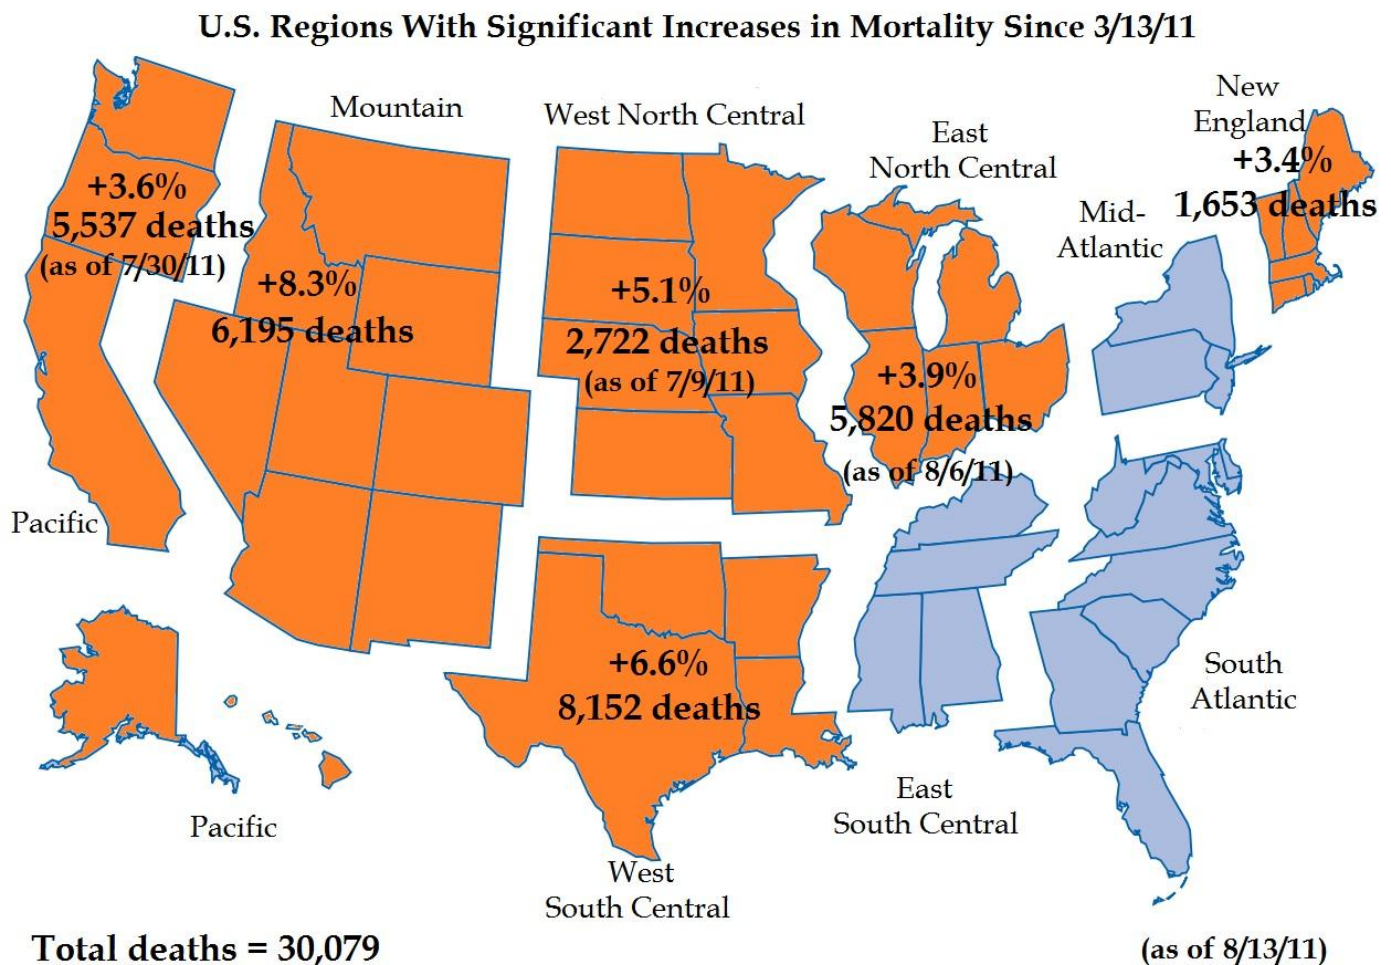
U.S. Regions With Significant Increases in Mortality Since 3/13/11

Mountain

West North Central

East North Central

New England

+3.6%
5,537 deaths
(as of 7/30/11)

+8.3%
6,195 deaths

+5.1%
2,722 deaths
(as of 7/9/11)

Mid-Atlantic

+3.4%
1,653 deaths

+3.9%
5,820 deaths
(as of 8/6/11)

Pacific

+6.6%
8,152 deaths

South Atlantic

Pacific

East South Central

West South Central

Total deaths = 30,079

(as of 8/13/11)